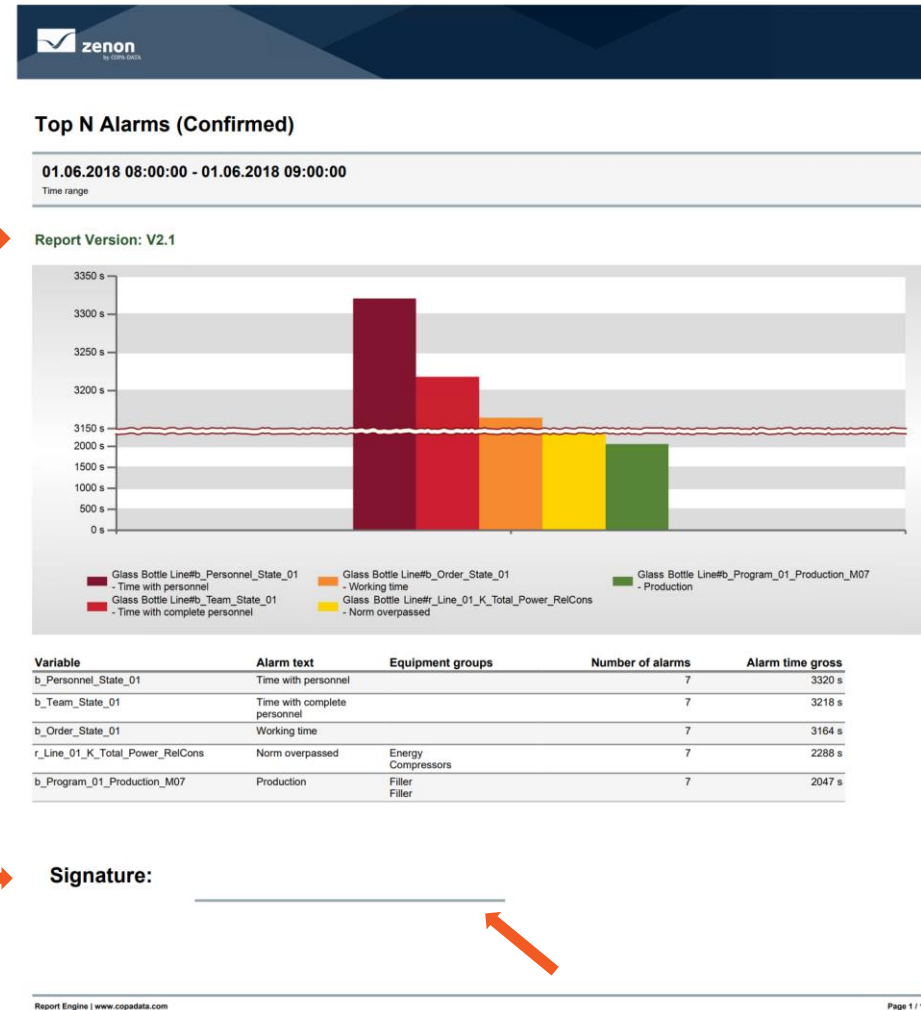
zenon
by COPA-DATA

Top N Alarms (Confirmed)

01.06.2018 08:00:00 - 01.06.2018 09:00:00
Time range

Report Version: V2.1

3350 s
3300 s
3250 s
3200 s
3150 s
2000 s
1500 s
1000 s
500 s
0 s

Glass Bottle Line#b_Personnel_State_01 - Time with personnel
Glass Bottle Line#b_Team_State_01 - Time with complete personnel
Glass Bottle Line#b_Order_State_01 - Working time
Glass Bottle Line#r_Line_01_K_Total_Power_RelCons - Norm overpassed
Glass Bottle Line#b_Program_01_Production_M07 - Production

| Variable | Alarm text | Equipment groups | Number of alarms | Alarm time gross |
|---|---|---|---|---|
| b_Personnel_State_01 | Time with personnel | | 7 | 3320 s |
| b_Team_State_01 | Time with complete personnel | | 7 | 3218 s |
| b_Order_State_01 | Working time | | 7 | 3164 s |
| r_Line_01_K_Total_Power_RelCons | Norm overpassed | Energy Compressors | 7 | 2288 s |
| b_Program_01_Production_M07 | Production | Filler Filler | 7 | 2047 s |

Signature:

Report Engine | www.copadata.com
Page 1 / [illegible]